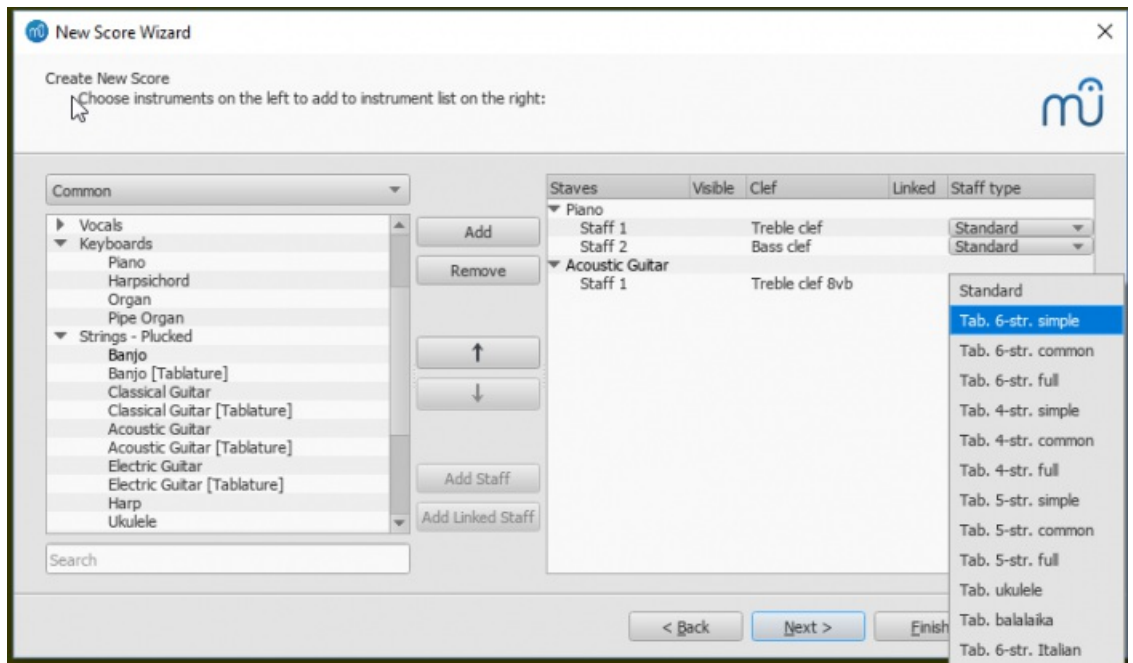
New Score Wizard

Create New Score
Choose instruments on the left to add to instrument list on the right:

Common

Vocals
Keyboards
Piano
Harpsichord
Organ
Pipe Organ
Strings - Plucked
Banjo
Banjo [Tablature]
Classical Guitar
Classical Guitar [Tablature]
Acoustic Guitar
Acoustic Guitar [Tablature]
Electric Guitar
Electric Guitar [Tablature]
Harp
Ukulele

Search

Add
Remove
↑
↓
Add Staff
Add Linked Staff

| Staves | Visible | Clef | Linked | Staff type |
|---|---|---|---|---|
| Piano | | | | |
| Staff 1 | | Treble clef | | Standard |
| Staff 2 | | Bass clef | | Standard |
| Acoustic Guitar | | | | |
| Staff 1 | | Treble clef 8vb | | |

Standard
Tab. 6-str. simple
Tab. 6-str. common
Tab. 6-str. full
Tab. 4-str. simple
Tab. 4-str. common
Tab. 4-str. full
Tab. 5-str. simple
Tab. 5-str. common
Tab. 5-str. full
Tab. ukulele
Tab. balalaika
Tab. 6-str. Italian

< Back
Next >
Finish